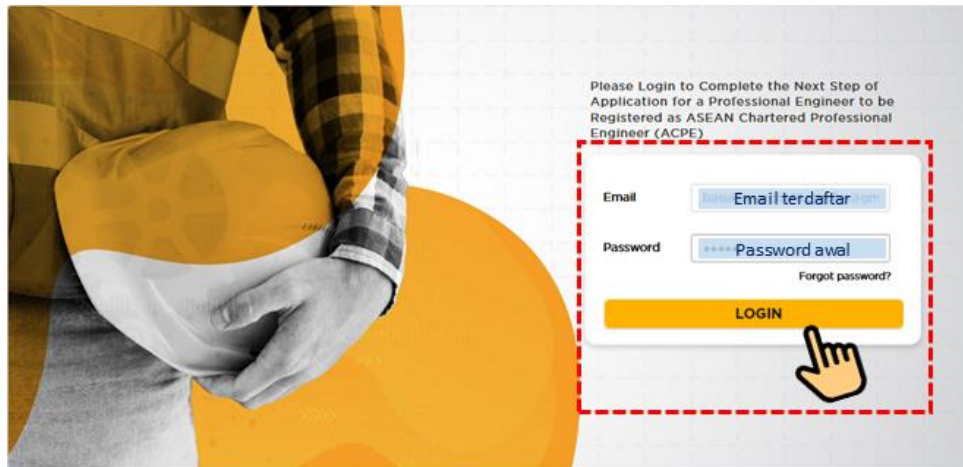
Please Login to Complete the Next Step of Application for a Professional Engineer to be Registered as ASEAN Chartered Professional Engineer (ACPE)

Email
Email terdaftar

Password
Password awal

Forgot password?

LOGIN